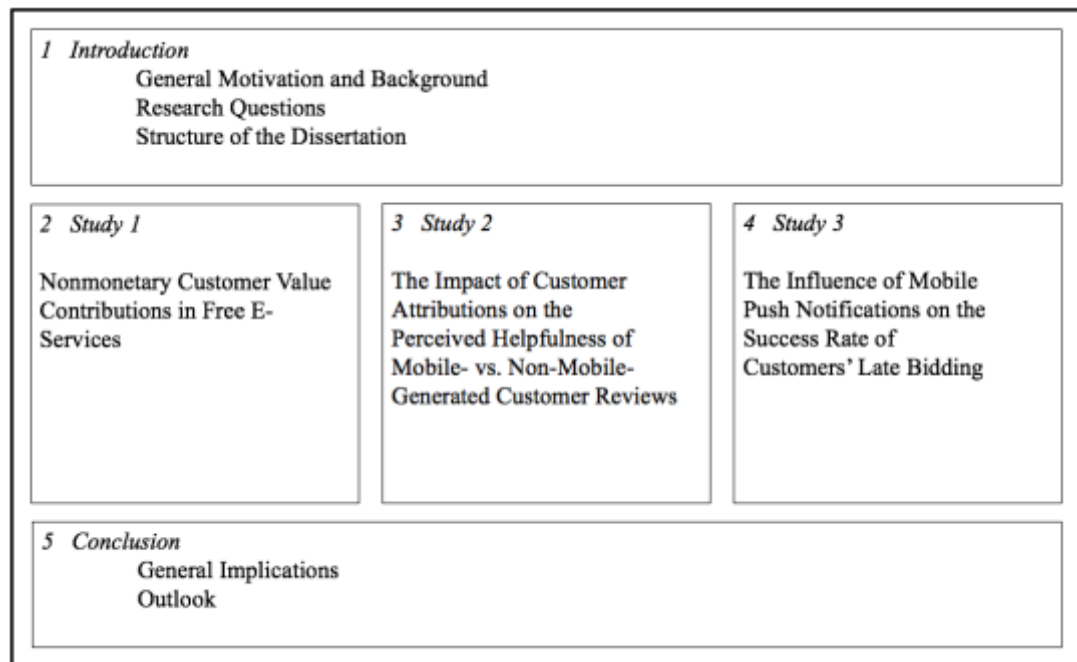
1 Introduction

General Motivation and Background
Research Questions
Structure of the Dissertation

2 Study 1

Nonmonetary Customer Value Contributions in Free E-Services

3 Study 2

The Impact of Customer Attributions on the Perceived Helpfulness of Mobile- vs. Non-Mobile-Generated Customer Reviews

4 Study 3

The Influence of Mobile Push Notifications on the Success Rate of Customers' Late Bidding

5 Conclusion

General Implications
Outlook